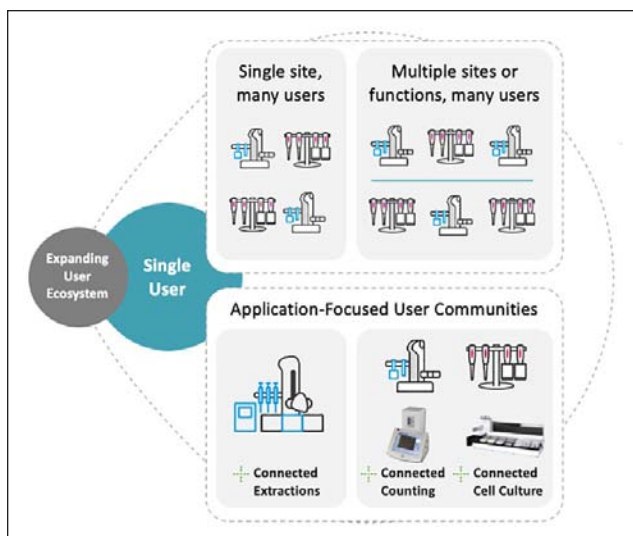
Expanding User Ecosystem

Single User

Single site, many users

Multiple sites or functions, many users

Application-Focused User Communities

Connected Extractions

Connected Counting

Connected Cell Culture